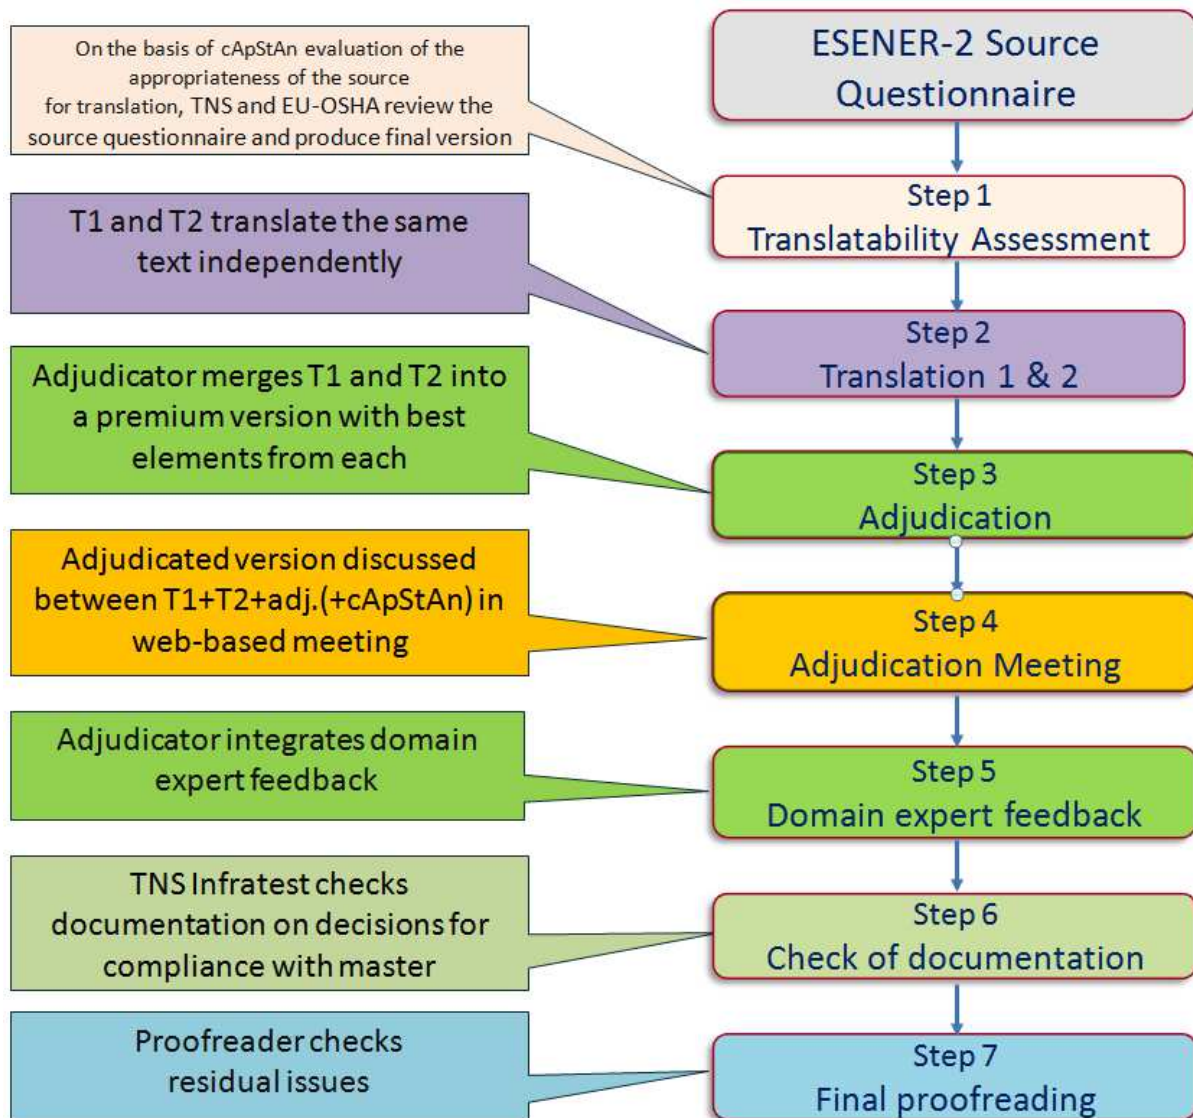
ESENER-2 Source Questionnaire

On the basis of cApStAn evaluation of the appropriateness of the source for translation, TNS and EU-OSHA review the source questionnaire and produce final version

Step 1
Translatability Assessment

T1 and T2 translate the same text independently

Step 2
Translation 1 & 2

Adjudicator merges T1 and T2 into a premium version with best elements from each

Step 3
Adjudication

Adjudicated version discussed between T1+T2+adj.(+cApStAn) in web-based meeting

Step 4
Adjudication Meeting

Adjudicator integrates domain expert feedback

Step 5
Domain expert feedback

TNS Infratest checks documentation on decisions for compliance with master

Step 6
Check of documentation

Proofreader checks residual issues

Step 7
Final proofreading